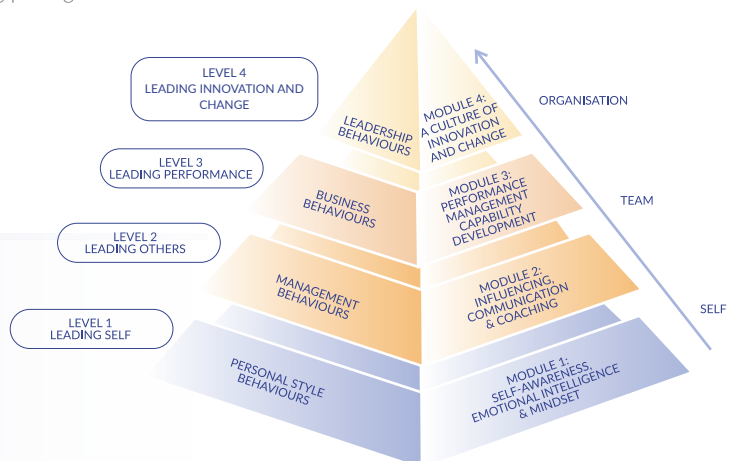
LEVEL 4
LEADING INNOVATION AND CHANGE

LEVEL 3
LEADING PERFORMANCE

LEVEL 2
LEADING OTHERS

LEVEL 1
LEADING SELF

LEADERSHIP BEHAVIOURS

MODULE 4: A CULTURE OF INNOVATION AND CHANGE

BUSINESS BEHAVIOURS

MODULE 3: PERFORMANCE MANAGEMENT CAPABILITY DEVELOPMENT

MANAGEMENT BEHAVIOURS

MODULE 2: INFLUENCING, COMMUNICATION & COACHING

PERSONAL STYLE BEHAVIOURS

MODULE 1: SELF-AWARENESS, EMOTIONAL INTELLIGENCE & MINDSET

ORGANISATION

TEAM

SELF